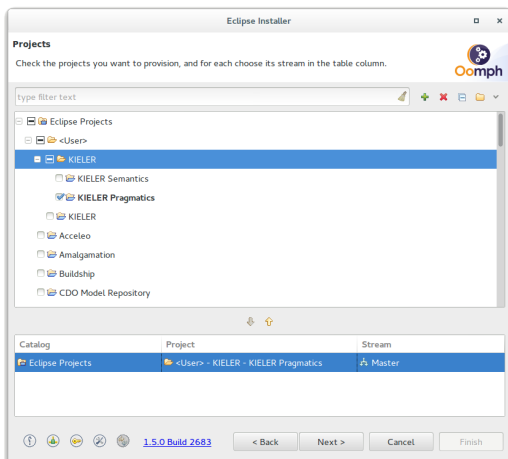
Eclipse Installer

Projects

Check the projects you want to provision, and for each choose its stream in the table column.

Oomph

type filter text

Eclipse Projects
<User>
KIELER
KIELER Semantics
KIELER Pragmatics
KIELER
Acceleo
Amalgamation
Buildship
CDO Model Repository

| Catalog | Project | Stream |
|---|---|---|
| Eclipse Projects | <User> - KIELER - KIELER Pragmatics | Master |

1.5.0 Build 2683

< Back

Next >

Cancel

Finish